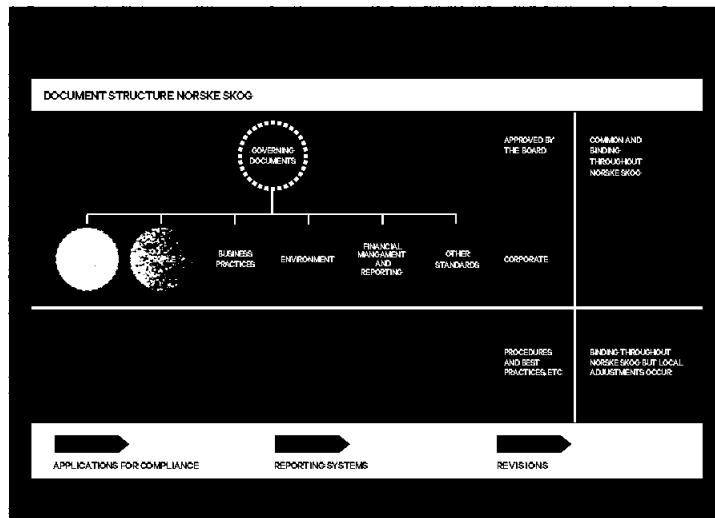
DOCUMENT STRUCTURE NORSKE SKOG

GOVERNING DOCUMENTS

APPROVED BY THE BOARD

COMMON AND BINDING THROUGHOUT NORSKE SKOG

BUSINESS PRACTICES

ENVIRONMENT

FINANCIAL MANGAMENT AND REPORTING

OTHER STANDARDS

CORPORATE

PROCEDURES AND BEST PRACTICES, ETC

BINDING THROUGHOUT NORSKE SKOG BUT LOCAL ADJUSTMENTS OCCUR

APPLICATIONS FOR COMPLIANCE

REPORTING SYSTEMS

REVISIONS